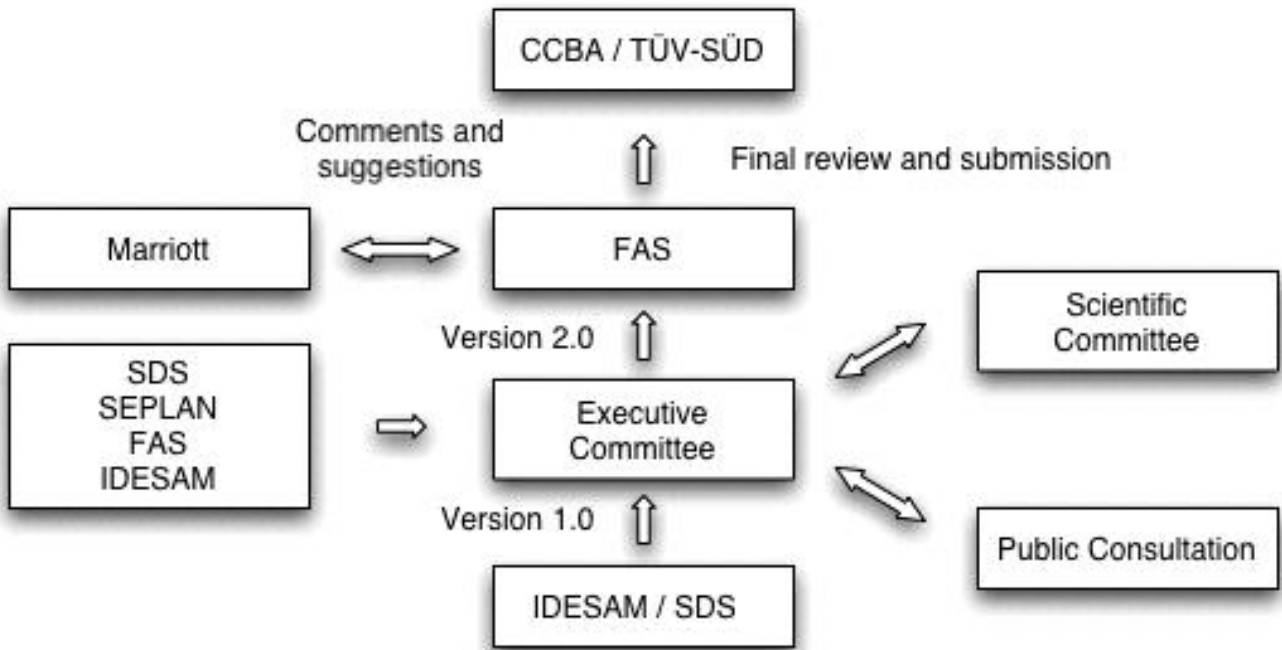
CCBA / TÜV-SÜD

Comments and suggestions

Final review and submission

Marriott

FAS

Version 2.0

Scientific Committee

SDS
SEPLAN
FAS
IDESAM

Executive Committee

Version 1.0

Public Consultation

IDESAM / SDS